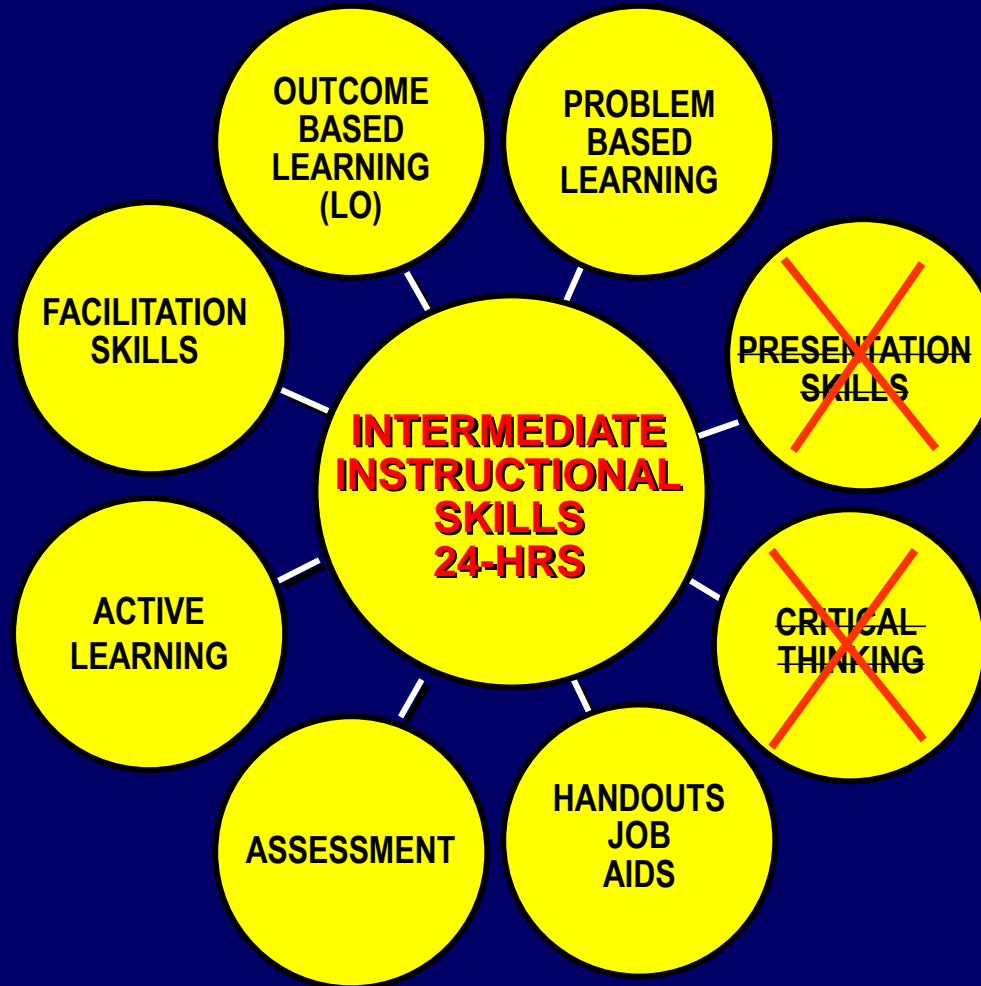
OUTCOME BASED LEARNING (LO)

PROBLEM BASED LEARNING

FACILITATION SKILLS

PRESENTATION SKILLS

INTERMEDIATE INSTRUCTIONAL SKILLS 24-HRS

ACTIVE LEARNING

CRITICAL THINKING

ASSESSMENT

HANDOUTS JOB AIDS